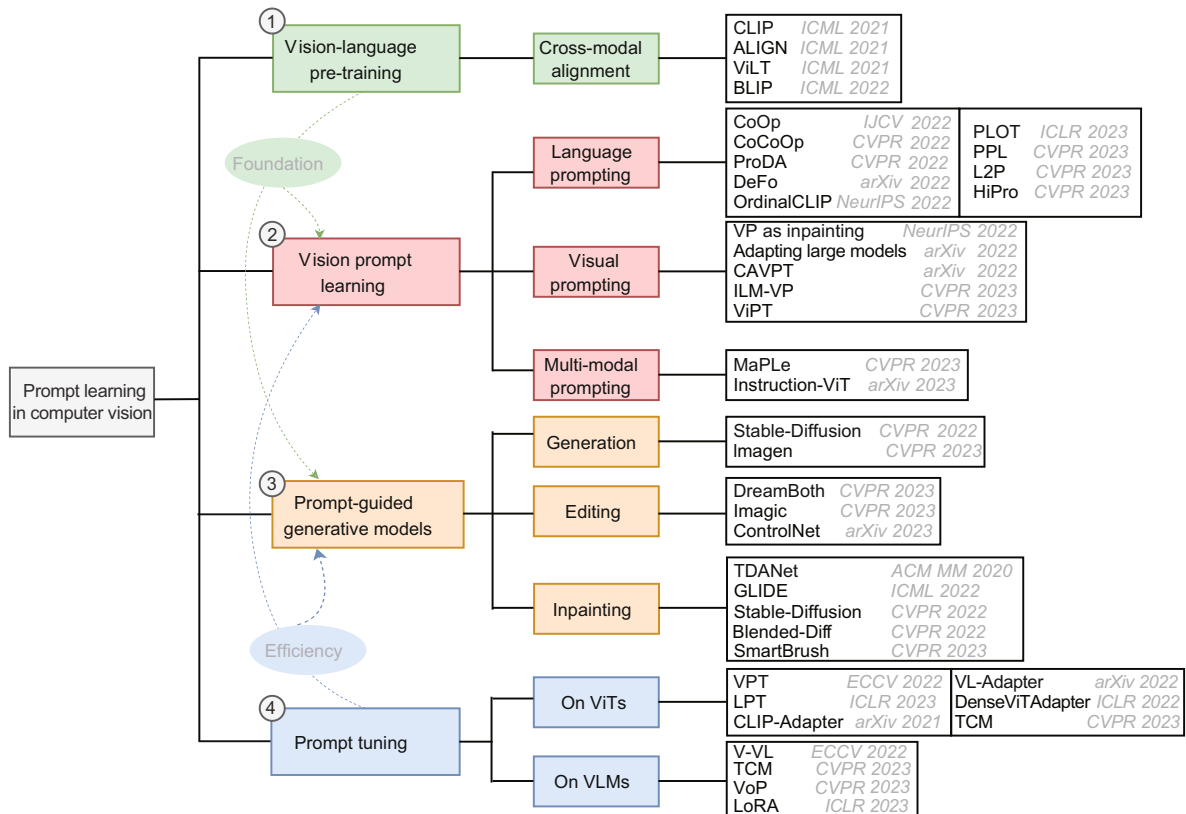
Prompt learning in computer vision

1 Vision-language pre-training

Cross-modal alignment

CLIP ICML 2021
ALIGN ICML 2021
ViLT ICML 2021
BLIP ICML 2022

Foundation

2 Vision prompt learning

Language prompting

CoOp IJCV 2022
CoCoOp CVPR 2022
ProDA CVPR 2022
DeFo arXiv 2022
OrdinalCLIP NeurIPS 2022

PLOT ICLR 2023
PPL CVPR 2023
L2P CVPR 2023
HiPro CVPR 2023

Visual prompting

VP as inpainting NeurIPS 2022
Adapting large models arXiv 2022
CAVPT arXiv 2022
ILM-VP CVPR 2023
ViPT CVPR 2023

Multi-modal prompting

MaPLe CVPR 2023
Instruction-ViT arXiv 2023

3 Prompt-guided generative models

Generation

Stable-Diffusion CVPR 2022
Imagen CVPR 2023

Editing

DreamBoth CVPR 2023
Imagic CVPR 2023
ControlNet arXiv 2023

Inpainting

TDANet ACM MM 2020
GLIDE ICML 2022
Stable-Diffusion CVPR 2022
Blended-Diff CVPR 2022
SmartBrush CVPR 2023

Efficiency

4 Prompt tuning

On ViTs

VPT ECCV 2022
LPT ICLR 2023
CLIP-Adapter arXiv 2021

VL-Adapter arXiv 2022
DenseViTAdapter ICLR 2022
TCM CVPR 2023

On VLMs

V-VL ECCV 2022
TCM CVPR 2023
VoP CVPR 2023
LoRA ICLR 2023